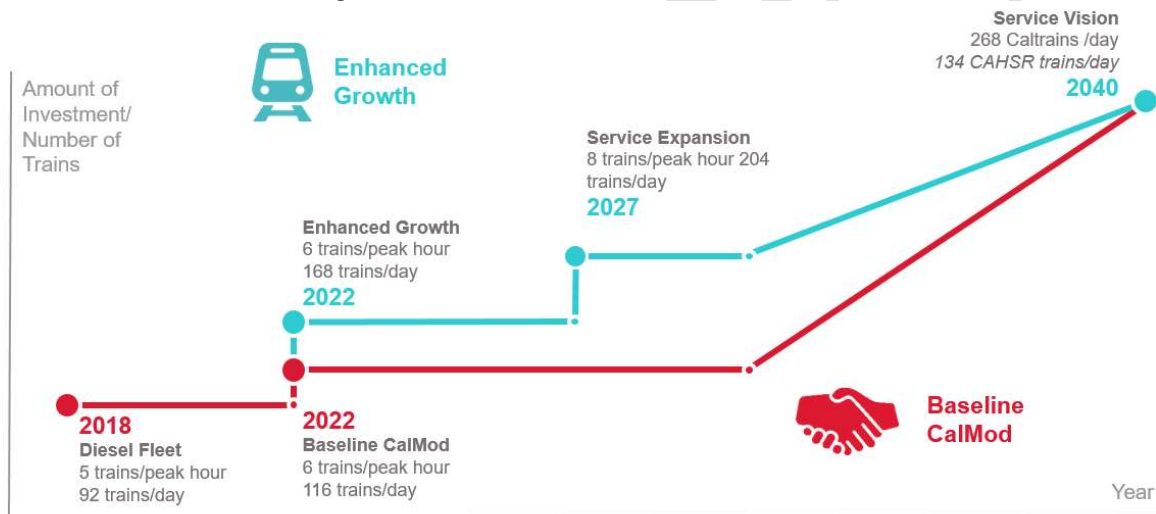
Amount of Investment/ Number of Trains

Enhanced Growth

Service Vision
268 Caltrains /day
134 CAHSR trains/day
2040

Service Expansion
8 trains/peak hour 204 trains/day
2027

Enhanced Growth
6 trains/peak hour
168 trains/day
2022

2018
Diesel Fleet
5 trains/peak hour
92 trains/day

2022
Baseline CalMod
6 trains/peak hour
116 trains/day

Baseline CalMod

Year